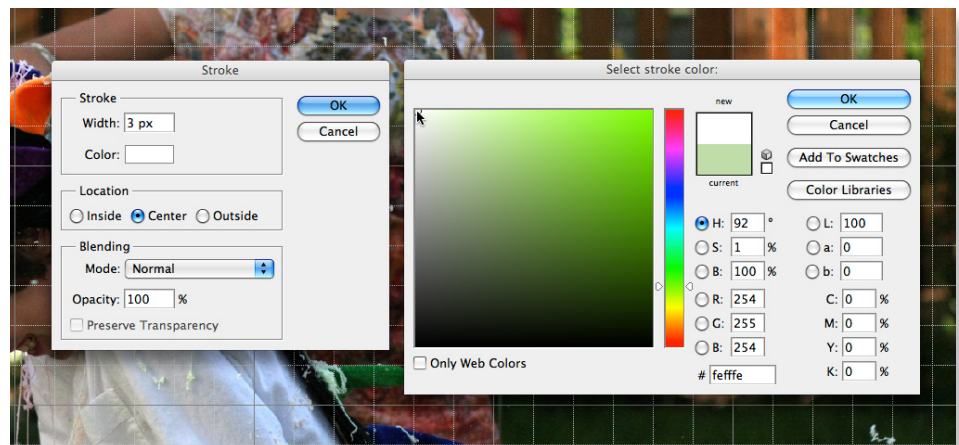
Stroke

Stroke
Width: 3 px
Color:

OK
Cancel

Location
Inside Center Outside

Blending
Mode: Normal
Opacity: 100 %
Preserve Transparency

Select stroke color:

new
current

OK
Cancel
Add To Swatches
Color Libraries

H: 92 °
S: 1 %
B: 100 %
R: 254
G: 255
B: 254

L: 100
a: 0
b: 0
C: 0 %
M: 0 %
Y: 0 %
K: 0 %

Only Web Colors

# fefffe